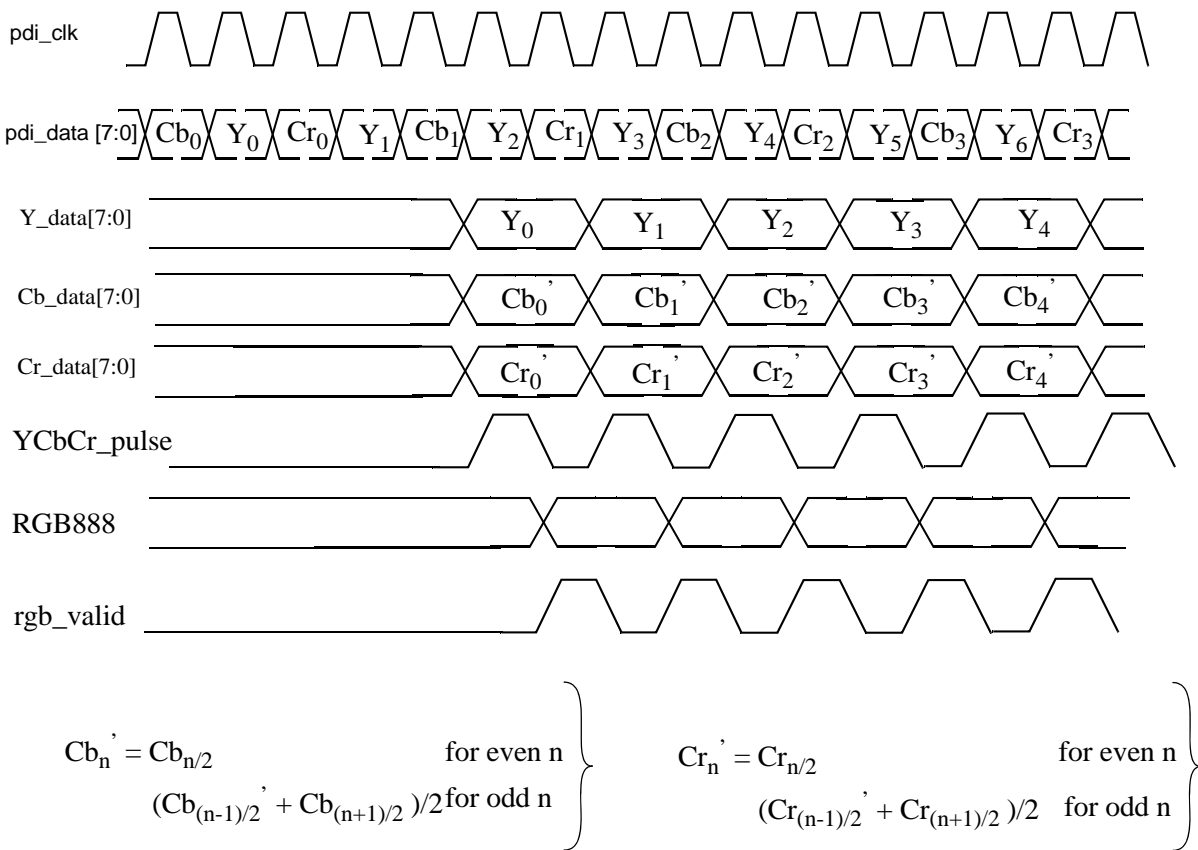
pdi_clk

pdi_data [7:0] $Cb_0$ $Y_0$ $Cr_0$ $Y_1$ $Cb_1$ $Y_2$ $Cr_1$ $Y_3$ $Cb_2$ $Y_4$ $Cr_2$ $Y_5$ $Cb_3$ $Y_6$ $Cr_3$

Y_data[7:0] $Y_0$ $Y_1$ $Y_2$ $Y_3$ $Y_4$

Cb_data[7:0] $Cb_0'$ $Cb_1'$ $Cb_2'$ $Cb_3'$ $Cb_4'$

Cr_data[7:0] $Cr_0'$ $Cr_1'$ $Cr_2'$ $Cr_3'$ $Cr_4'$

YCbCr_pulse

RGB888

rgb_valid

$Cb_n' = Cb_{n/2}$ for even n
$(Cb_{(n-1)/2}' + Cb_{(n+1)/2})/2$ for odd n

$Cr_n' = Cr_{n/2}$ for even n
$(Cr_{(n-1)/2}' + Cr_{(n+1)/2})/2$ for odd n